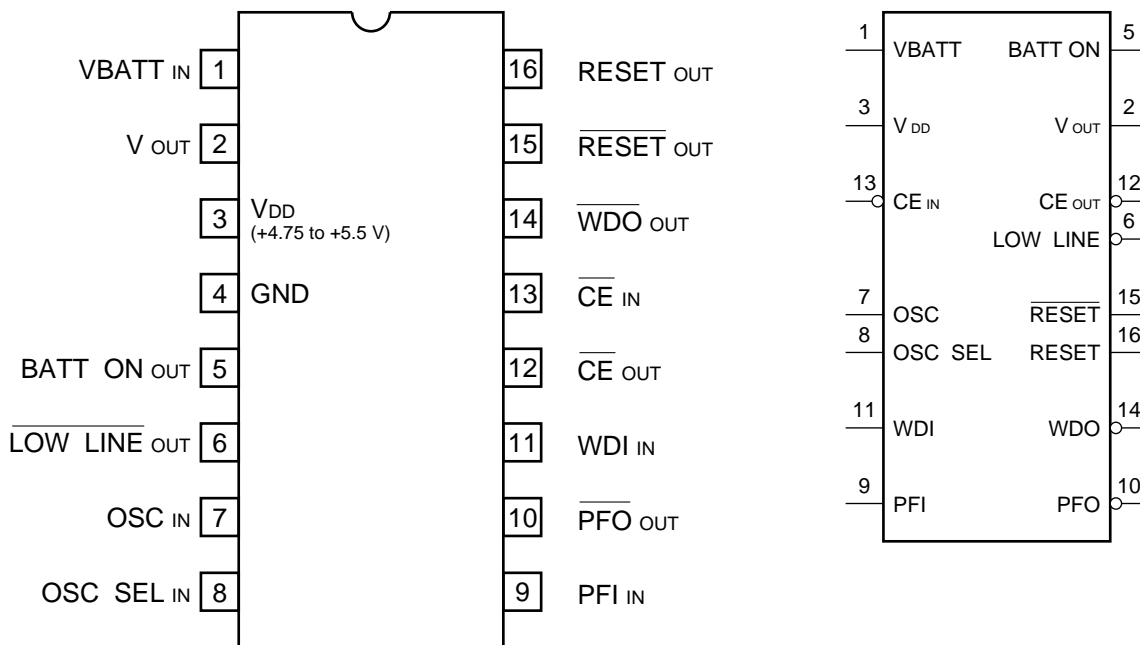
VBATT IN 1
V OUT 2
3 $V_{DD}$ (+4.75 to +5.5 V)
4 GND
BATT ON OUT 5
$\overline{\text{LOW LINE}}$ OUT 6
OSC IN 7
OSC SEL IN 8

16 RESET OUT
15 $\overline{\text{RESET}}$ OUT
14 $\overline{\text{WDO}}$ OUT
13 $\overline{\text{CE}}$ IN
12 $\overline{\text{CE}}$ OUT
11 WDI IN
10 $\overline{\text{PFO}}$ OUT
9 PFI IN

1 VBATT
3 $V_{DD}$
13 CE IN
7 OSC
8 OSC SEL
11 WDI
9 PFI

5 BATT ON
2 $V_{OUT}$
12 CE OUT
6 LOW LINE
15 $\overline{\text{RESET}}$
16 RESET
14 WDO
10 PFO